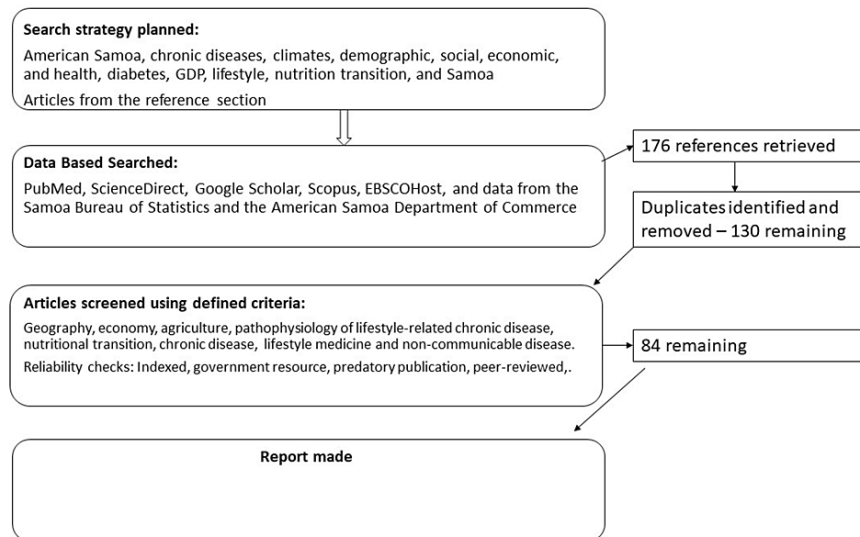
**Search strategy planned:**

American Samoa, chronic diseases, climates, demographic, social, economic, and health, diabetes, GDP, lifestyle, nutrition transition, and Samoa

Articles from the reference section

**Data Based Searched:**

PubMed, ScienceDirect, Google Scholar, Scopus, EBSCOHost, and data from the Samoa Bureau of Statistics and the American Samoa Department of Commerce

176 references retrieved

Duplicates identified and removed – 130 remaining

**Articles screened using defined criteria:**

Geography, economy, agriculture, pathophysiology of lifestyle-related chronic disease, nutritional transition, chronic disease, lifestyle medicine and non-communicable disease.

Reliability checks: Indexed, government resource, predatory publication, peer-reviewed,.

84 remaining

**Report made**